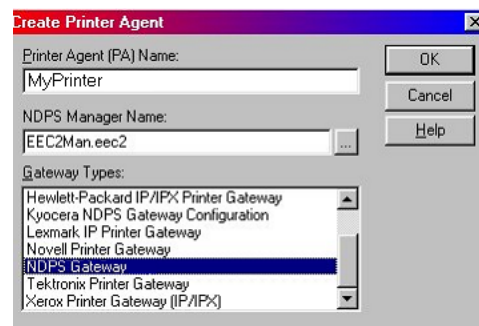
Create Printer Agent

Printer Agent (PA) Name:
MyPrinter

NDPS Manager Name:
EEC2Man.eec2
...

Gateway Types:
Hewlett-Packard IP/IPX Printer Gateway
Kyocera NDPS Gateway Configuration
Lexmark IP Printer Gateway
Novell Printer Gateway
NDPS Gateway
Tektronix Printer Gateway
Xerox Printer Gateway (IP/IPX)

OK
Cancel
Help